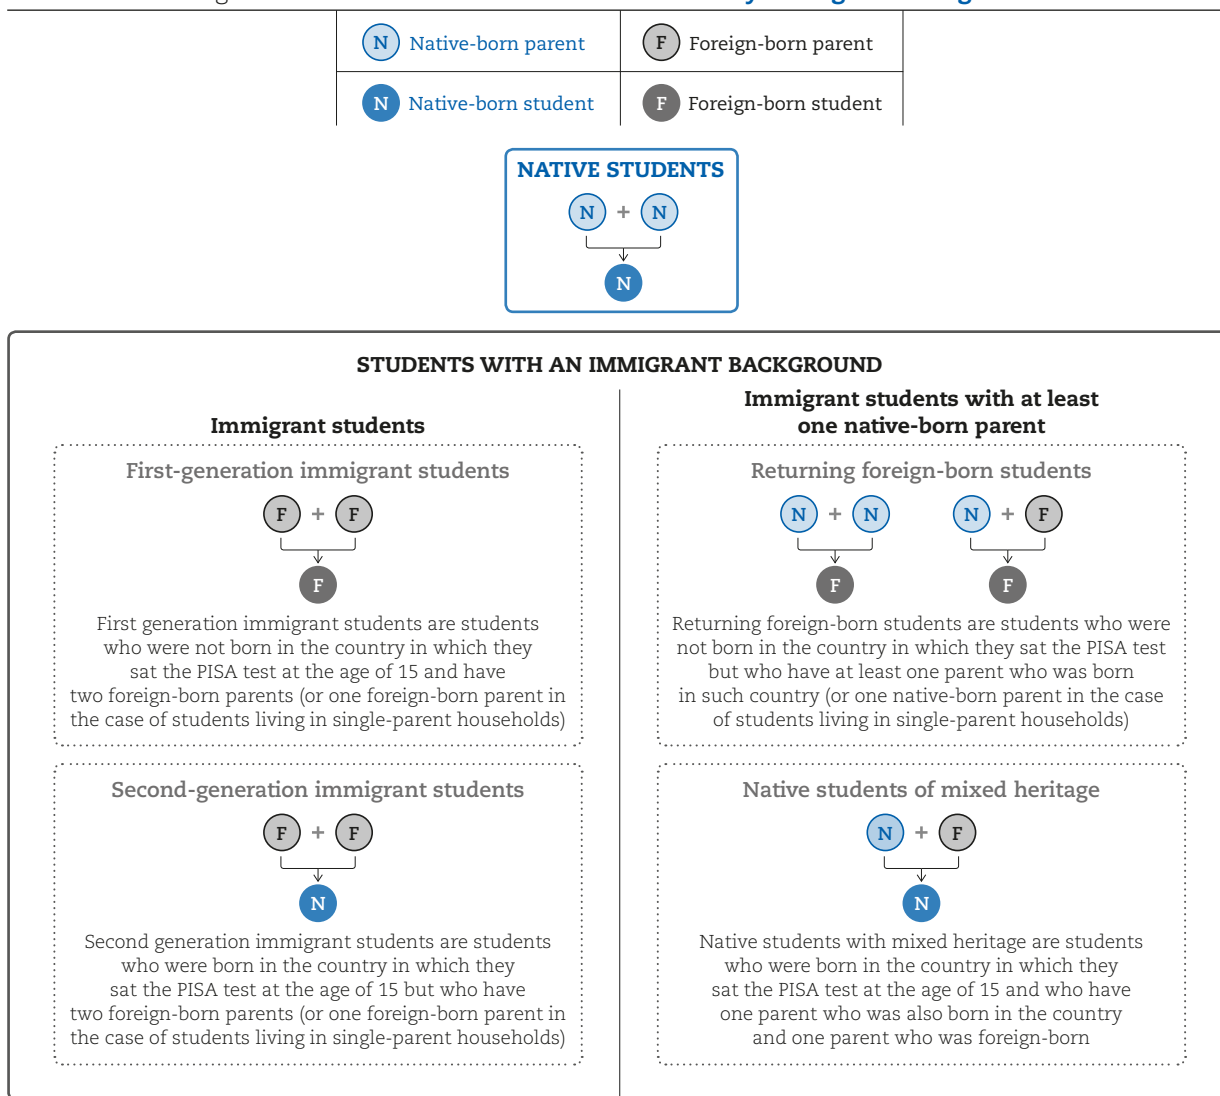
| N Native-born parent | F Foreign-born parent |
|---|---|
| N Native-born student | F Foreign-born student |

NATIVE STUDENTS

N + N

N

STUDENTS WITH AN IMMIGRANT BACKGROUND

Immigrant students

First-generation immigrant students

F + F

F

First generation immigrant students are students who were not born in the country in which they sat the PISA test at the age of 15 and have two foreign-born parents (or one foreign-born parent in the case of students living in single-parent households)

Second-generation immigrant students

F + F

N

Second generation immigrant students are students who were born in the country in which they sat the PISA test at the age of 15 but who have two foreign-born parents (or one foreign-born parent in the case of students living in single-parent households)

Immigrant students with at least one native-born parent

Returning foreign-born students

N + N

F

N + F

F

Returning foreign-born students are students who were not born in the country in which they sat the PISA test but who have at least one parent who was born in such country (or one native-born parent in the case of students living in single-parent households)

Native students of mixed heritage

N + F

N

Native students with mixed heritage are students who were born in the country in which they sat the PISA test at the age of 15 and who have one parent who was also born in the country and one parent who was foreign-born